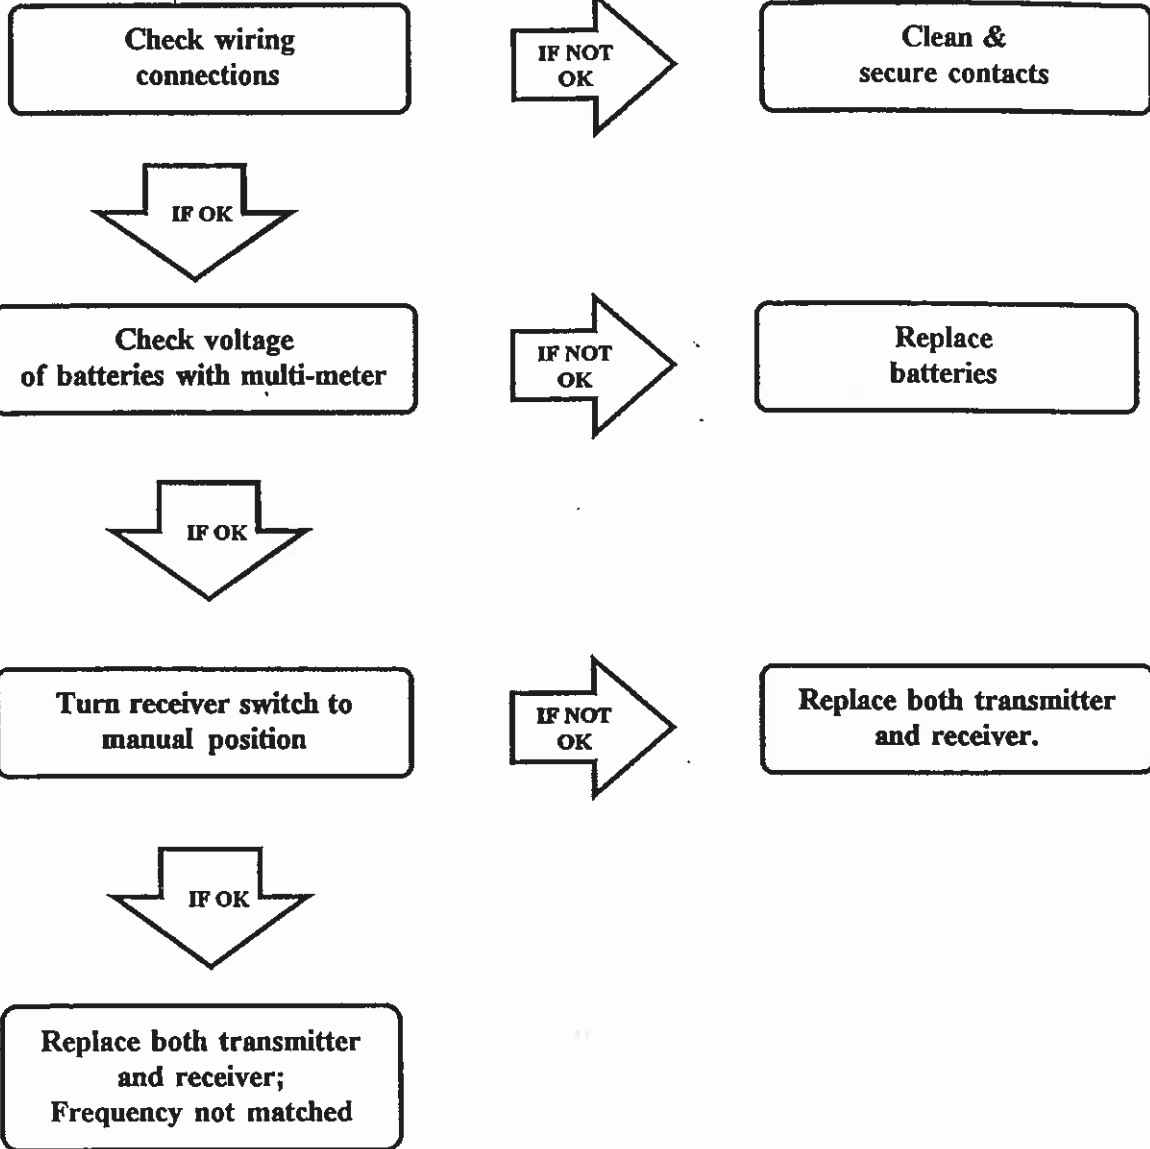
Check wiring connections

IF NOT OK

Clean & secure contacts

IF OK

Check voltage of batteries with multi-meter

IF NOT OK

Replace batteries

IF OK

Turn receiver switch to manual position

IF NOT OK

Replace both transmitter and receiver.

IF OK

Replace both transmitter and receiver; Frequency not matched